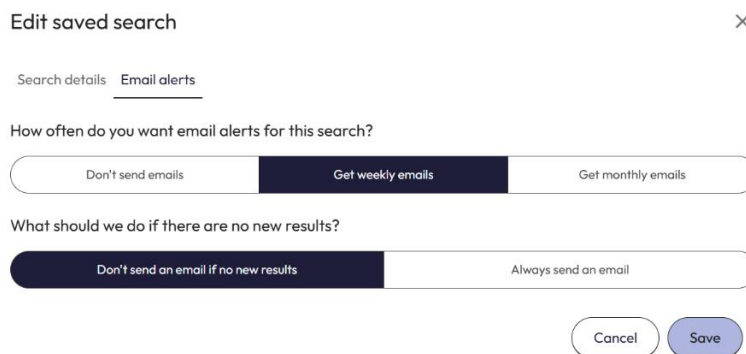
Edit saved search

×

Search details Email alerts

How often do you want email alerts for this search?

Don't send emails | Get weekly emails | Get monthly emails

What should we do if there are no new results?

Don't send an email if no new results | Always send an email

Cancel Save